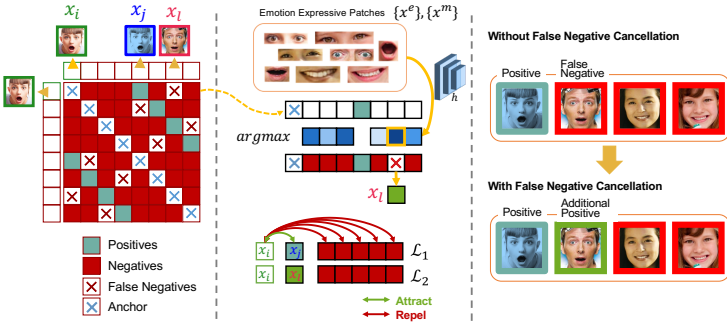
$x_i$ $x_j$ $x_l$

Positives
Negatives
False Negatives
Anchor

Emotion Expressive Patches $\{x^e\},\{x^m\}$

$h$

$argmax$

$x_l$

$x_i$ $x_j$ $\mathcal{L}_1$

$x_i$ $\mathcal{L}_2$

Attract
Repel

Without False Negative Cancellation

Positive
False Negative

With False Negative Cancellation

Positive
Additional Positive